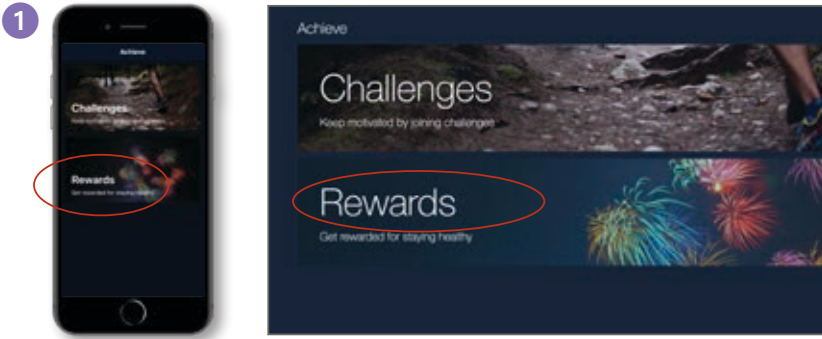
1

Achieve

Challenges

Keep motivated by joining challenges

Rewards

Get rewarded for staying healthy

Achieve

Challenges

Keep motivated by joining challenges

Rewards

Get rewarded for staying healthy